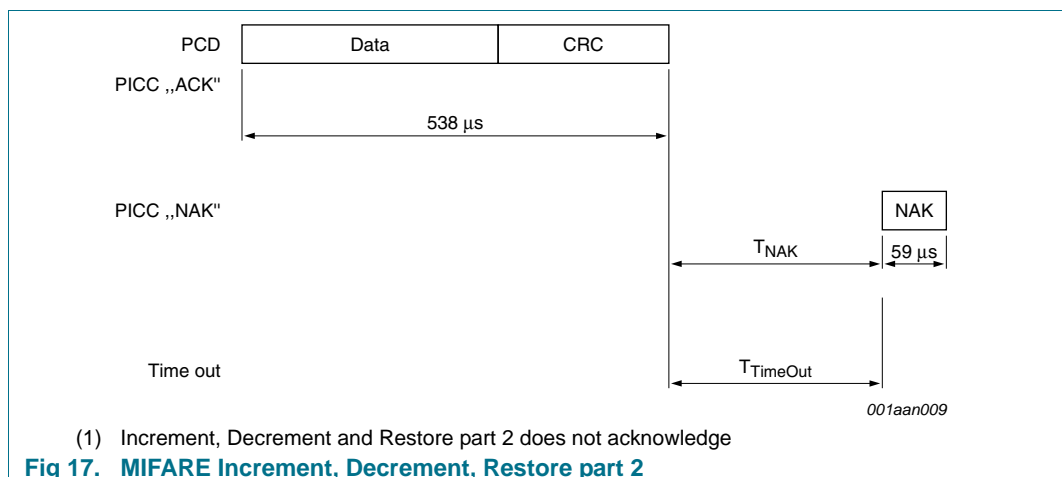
PCD
Data
CRC
PICC ,,ACK''
538 μs
PICC ,,NAK''
NAK
$T_{NAK}$
59 μs
Time out
$T_{TimeOut}$
001aan009

(1) Increment, Decrement and Restore part 2 does not acknowledge

Fig 17. MIFARE Increment, Decrement, Restore part 2